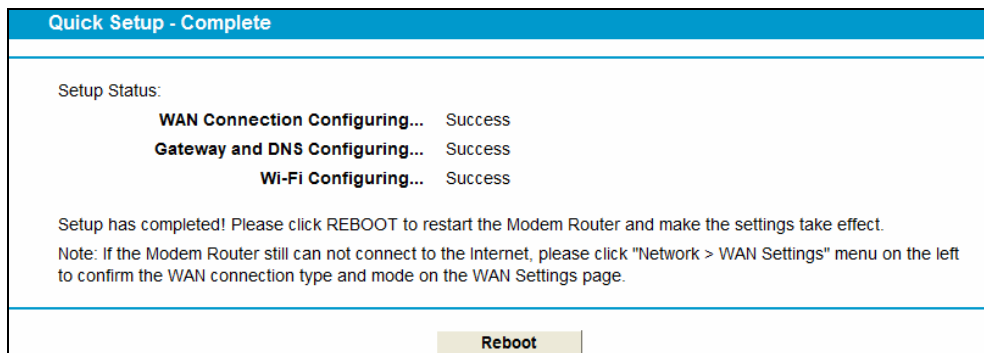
Quick Setup - Complete

Setup Status:

| | |
|---|---|
| WAN Connection Configuring... | Success |
| Gateway and DNS Configuring... | Success |
| Wi-Fi Configuring... | Success |

Setup has completed! Please click REBOOT to restart the Modem Router and make the settings take effect.

Note: If the Modem Router still can not connect to the Internet, please click "Network > WAN Settings" menu on the left to confirm the WAN connection type and mode on the WAN Settings page.

Reboot